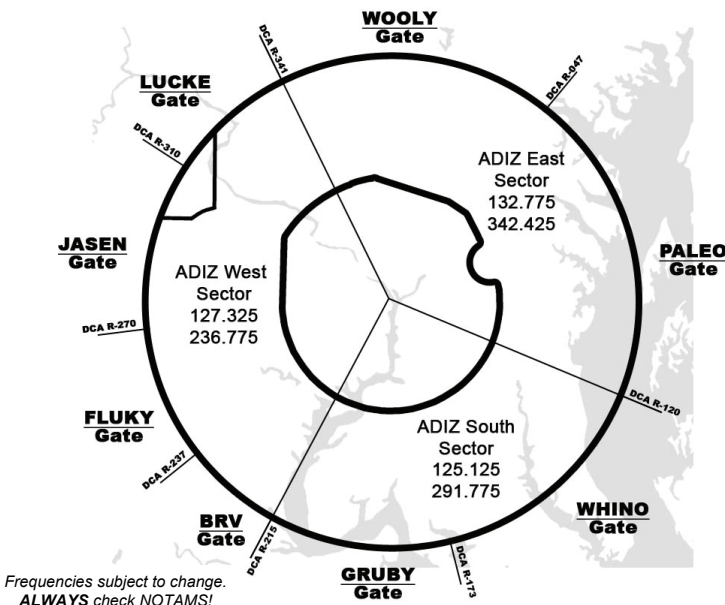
WOOLY
Gate

DCA R-341

DCA R-047

LUCKE
Gate

DCA R-310

ADIZ East
Sector
132.775
342.425

JASEN
Gate

PALEO
Gate

ADIZ West
Sector
127.325
236.775

DCA R-270

DCA R-120

FLUKY
Gate

ADIZ South
Sector
125.125
291.775

DCA R-237

WHINO
Gate

BRV
Gate

DCA R-215

DCA R-173

GRUBY
Gate

Frequencies subject to change.
ALWAYS check NOTAMS!